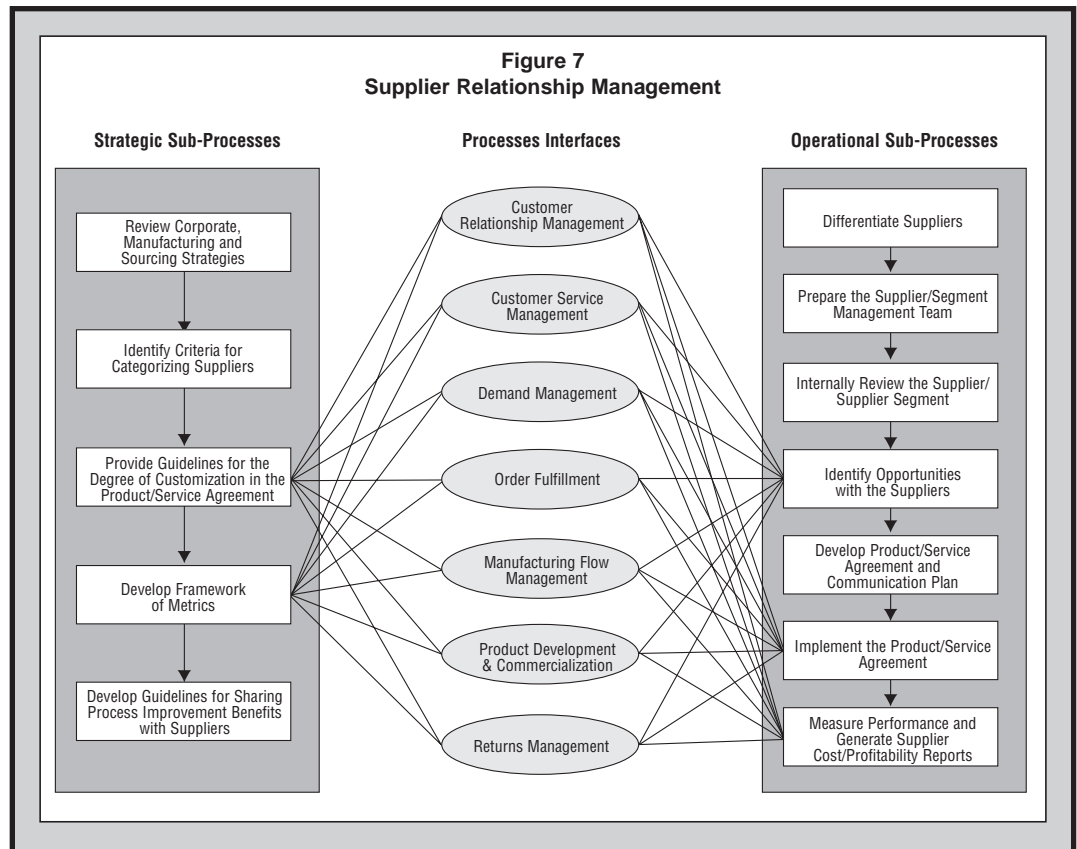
Figure 7
Supplier Relationship Management

Strategic Sub-Processes

Review Corporate, Manufacturing and Sourcing Strategies

Identify Criteria for Categorizing Suppliers

Provide Guidelines for the Degree of Customization in the Product/Service Agreement

Develop Framework of Metrics

Develop Guidelines for Sharing Process Improvement Benefits with Suppliers

Processes Interfaces

Customer Relationship Management

Customer Service Management

Demand Management

Order Fulfillment

Manufacturing Flow Management

Product Development & Commercialization

Returns Management

Operational Sub-Processes

Differentiate Suppliers

Prepare the Supplier/Segment Management Team

Internally Review the Supplier/ Supplier Segment

Identify Opportunities with the Suppliers

Develop Product/Service Agreement and Communication Plan

Implement the Product/Service Agreement

Measure Performance and Generate Supplier Cost/Profitability Reports